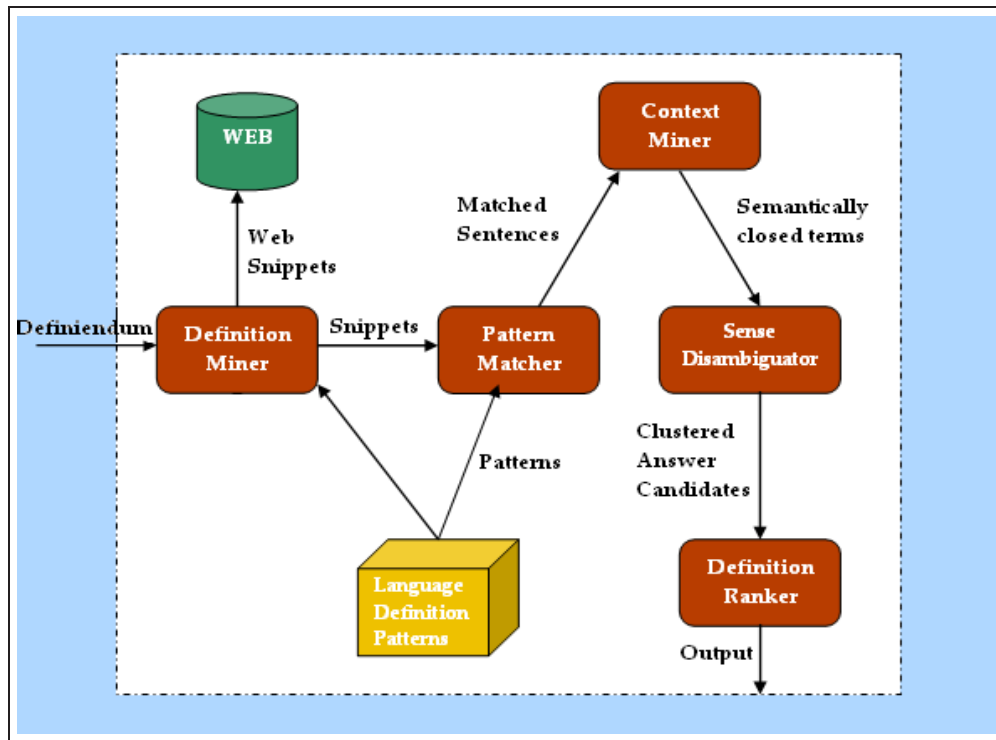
WEB

Context Miner

Matched Sentences

Semantically closed terms

Web Snippets

Definiendum

Definition Miner

Snippets

Pattern Matcher

Sense Disambiguator

Clustered Answer Candidates

Patterns

Language Definition Patterns

Definition Ranker

Output